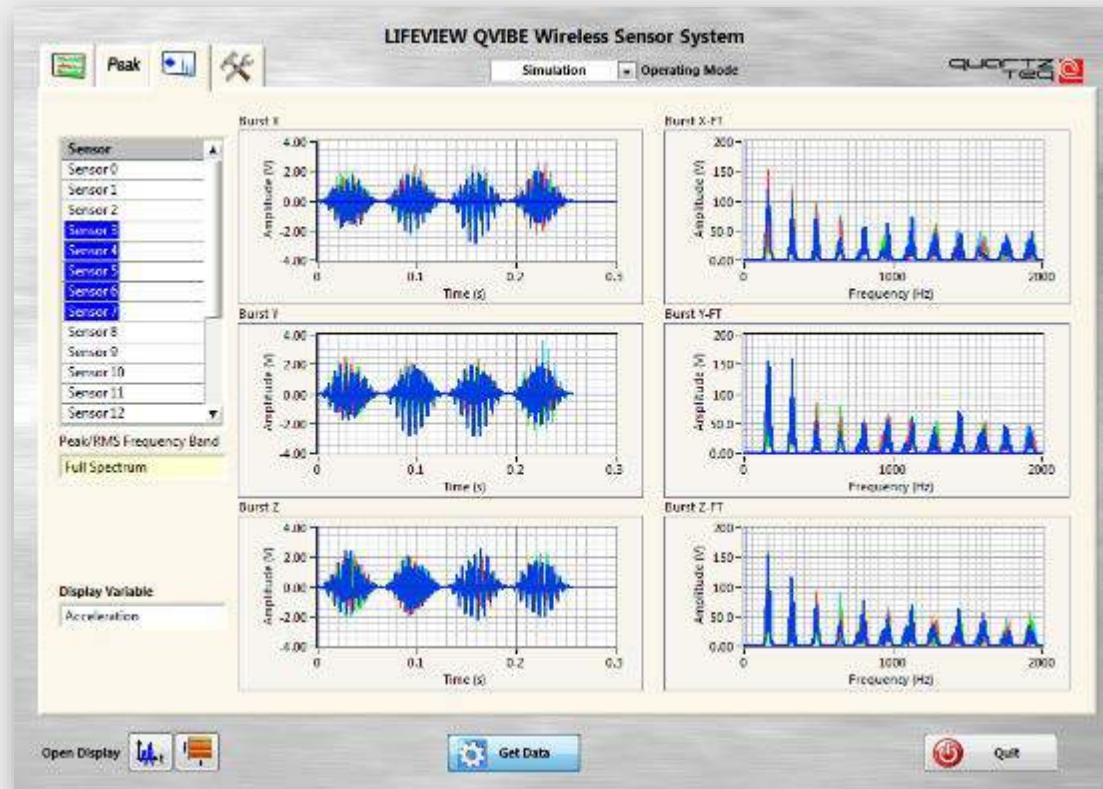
LIFEVIEW QVIBE Wireless Sensor System

Peak

Simulation Operating Mode

quartz teq

| Sensor |
|---|
| Sensor 0 |
| Sensor 1 |
| Sensor 2 |
| Sensor 3 |
| Sensor 4 |
| Sensor 5 |
| Sensor 6 |
| Sensor 7 |
| Sensor 8 |
| Sensor 9 |
| Sensor 10 |
| Sensor 11 |
| Sensor 12 |

Peak/RMS Frequency Band

Full Spectrum

Display Variable

Acceleration

Burst X

4.00 2.00 0.00 -2.00 -4.00

Amplitude (V)

0 0.1 0.2 0.3

Time (s)

Burst X-FT

200 150 100 50.0 0.00

Amplitude (V)

0 1000 2000

Frequency (Hz)

Burst Y

4.00 2.00 0.00 -2.00 -4.00

Amplitude (V)

0 0.1 0.2 0.3

Time (s)

Burst Y-FT

200 150 100 50.0 0.00

Amplitude (V)

0 1000 2000

Frequency (Hz)

Burst Z

4.00 2.00 0.00 -2.00 -4.00

Amplitude (V)

0 0.1 0.2 0.3

Time (s)

Burst Z-FT

200 150 100 50.0 0.00

Amplitude (V)

0 1000 2000

Frequency (Hz)

Open Display

Get Data

Quit